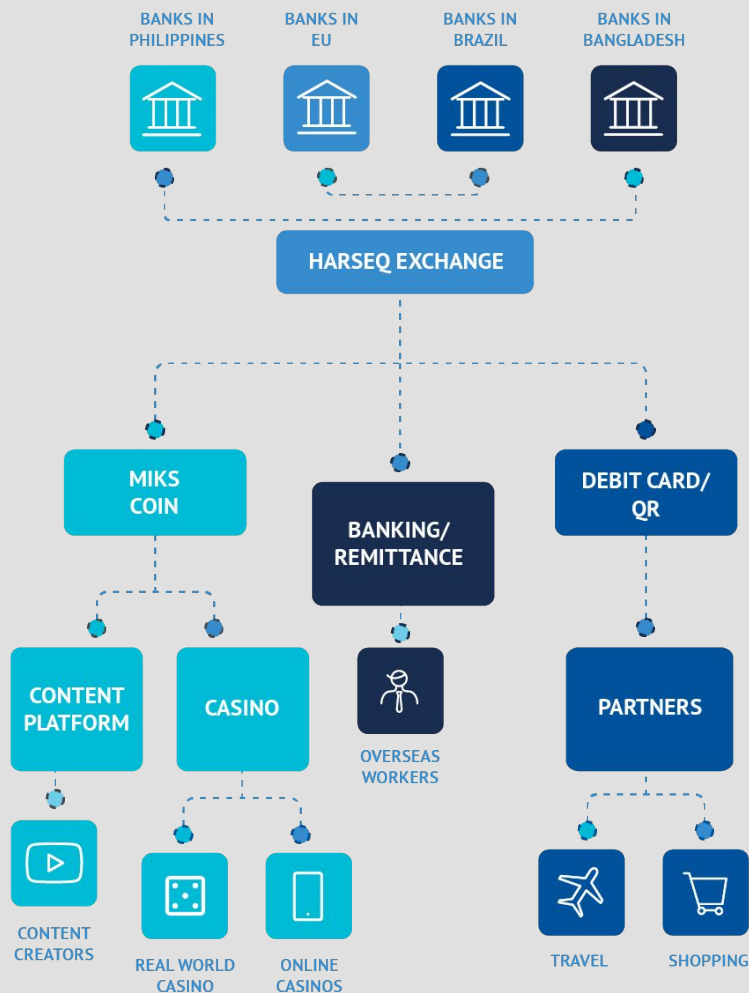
BANKS IN PHILIPPINES

BANKS IN EU

BANKS IN BRAZIL

BANKS IN BANGLADESH

HARSEQ EXCHANGE

MIKS COIN

BANKING/ REMITTANCE

DEBIT CARD/ QR

CONTENT PLATFORM

CASINO

OVERSEAS WORKERS

PARTNERS

CONTENT CREATORS

REAL WORLD CASINO

ONLINE CASINOS

TRAVEL

SHOPPING